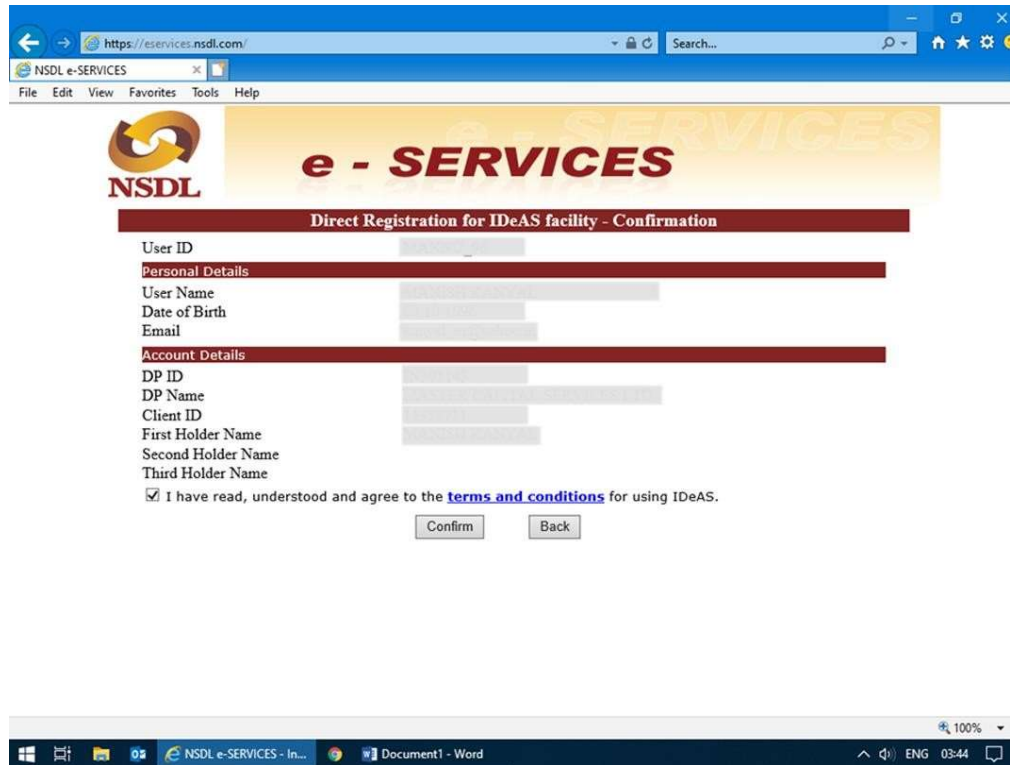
https://eservices.nsdl.com/
Search...
NSDL e-SERVICES
File Edit View Favorites Tools Help

NSDL
e - SERVICES

Direct Registration for IDeAS facility - Confirmation

| | |
|---|---|
| User ID | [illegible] |
| **Personal Details** | |
| User Name | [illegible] |
| Date of Birth | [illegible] |
| Email | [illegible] |
| **Account Details** | |
| DP ID | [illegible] |
| DP Name | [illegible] |
| Client ID | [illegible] |
| First Holder Name | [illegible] |
| Second Holder Name | |
| Third Holder Name | |

☑ I have read, understood and agree to the **terms and conditions** for using IDeAS.

Confirm Back

100%

NSDL e-SERVICES - In... Document1 - Word ENG 03:44